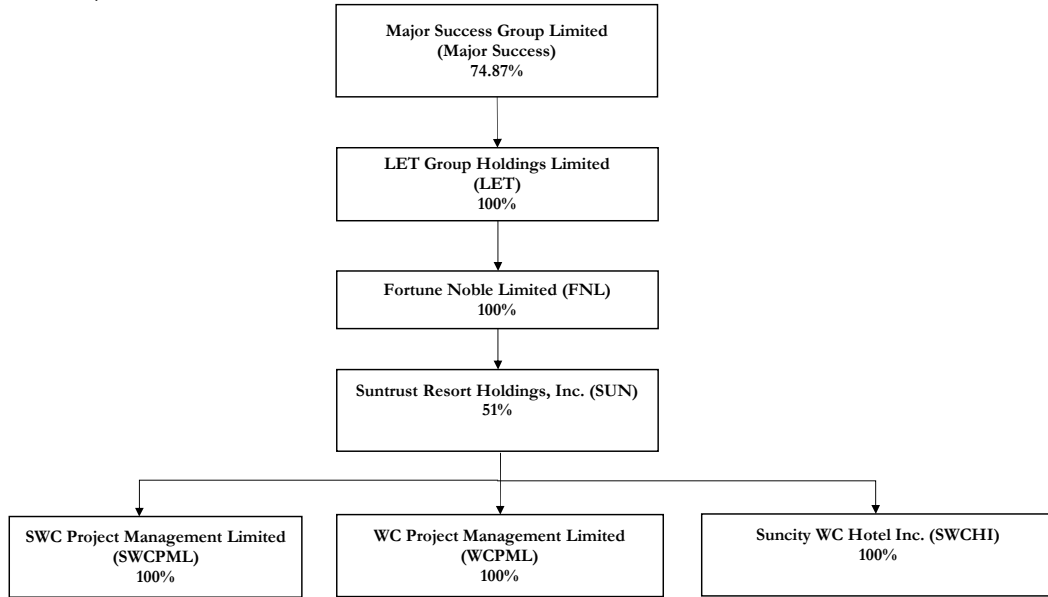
Major Success Group Limited
(Major Success)
74.87%

LET Group Holdings Limited
(LET)
100%

Fortune Noble Limited (FNL)
100%

Suntrust Resort Holdings, Inc. (SUN)
51%

SWC Project Management Limited
(SWCPML)
100%

WC Project Management Limited
(WCPML)
100%

Suncity WC Hotel Inc. (SWCHI)
100%